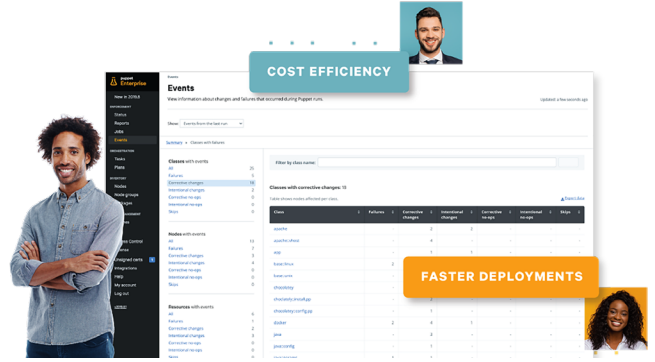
COST EFFICIENCY

puppet Enterprise

New in 2019.8

Status
Reports
Jobs
Events

Tasks
Plans

Nodes
Node groups

Integrations
Help
My account
Log out

Events

Events

View information about changes and failures that occurred during Puppet runs.

Updated a few seconds ago

Show: Events from the last run

Summary > Classes with failures

Classes with events
All 25
Failures 5
Corrective changes 14
Intentional changes 2
Corrective no-ops 0
Intentional no-ops 0
Skips 0

Nodes with events
All 13
Failures 3
Corrective changes 3
Intentional changes 4
Corrective no-ops 0
Intentional no-ops 0
Skips 0

Resources with events
All 6
Failures 1
Corrective changes 2
Intentional changes 3
Corrective no-ops 0
Intentional no-ops 0

Filter by class name:

Classes with corrective changes: 15

Export data

| Class | Failures | Corrective changes | Intentional changes | Corrective no-ops | Intentional no-ops | Skips |
|---|---|---|---|---|---|---|
| apache | - | 2 | 3 | - | - | - |
| apache::mod | - | 4 | - | - | - | - |
| app | - | 1 | - | - | - | - |
| base::linux | 2 | - | - | - | - | - |
| base::user | - | - | - | - | - | - |
| chocolatey | - | - | - | - | - | - |
| chocolatey::install.pp | - | - | - | - | - | - |
| chocolatey::config.pp | - | - | - | - | - | - |
| docker | 2 | 8 | 1 | - | - | - |
| java | - | 8 | - | - | - | - |
| java::config | - | - | - | - | - | - |

FASTER DEPLOYMENTS